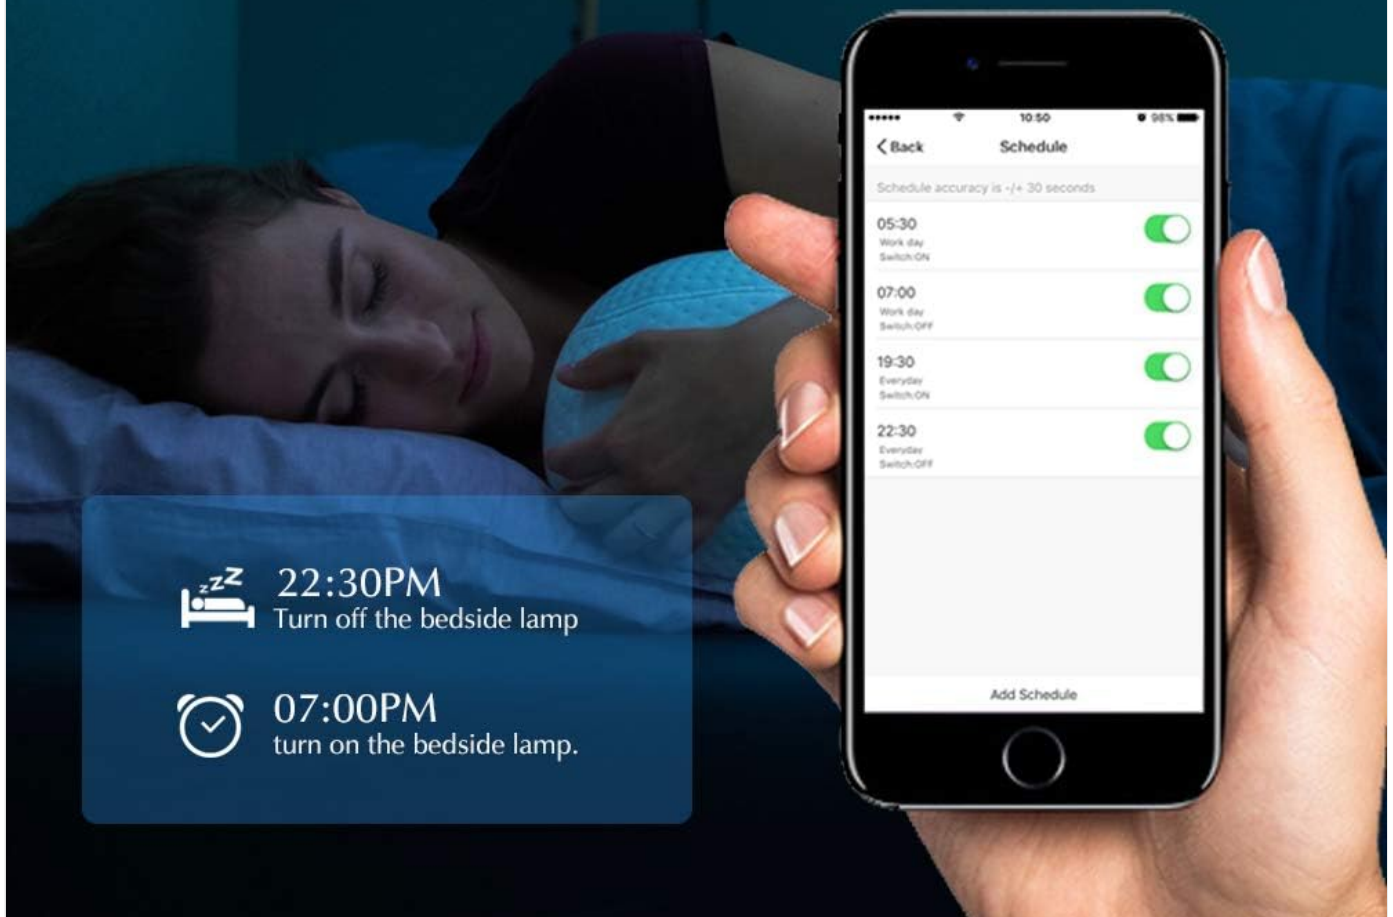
22:30PM
Turn off the bedside lamp

07:00PM
turn on the bedside lamp.

10:50
98%
Back
Schedule
Schedule accuracy is -/+ 30 seconds
05:30
Work day
Switch:ON
07:00
Work day
Switch:OFF
19:30
Everyday
Switch:ON
22:30
Everyday
Switch:OFF
Add Schedule